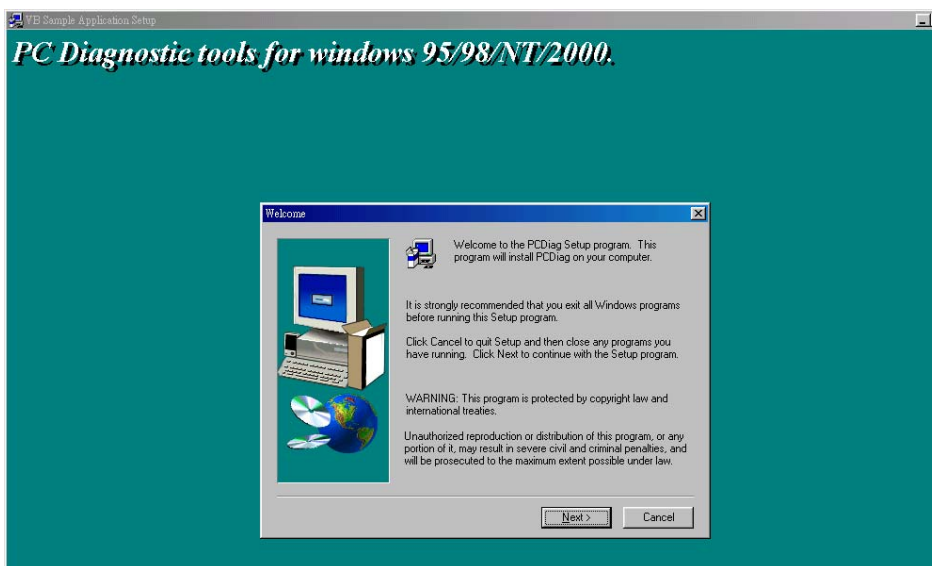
VB Sample Application Setup

PC Diagnostic tools for windows 95/98/NT/2000.

Welcome

Welcome to the PCDiag Setup program. This program will install PCDiag on your computer.

It is strongly recommended that you exit all Windows programs before running this Setup program.

Click Cancel to quit Setup and then close any programs you have running. Click Next to continue with the Setup program.

WARNING: This program is protected by copyright law and international treaties.

Unauthorized reproduction or distribution of this program, or any portion of it, may result in severe civil and criminal penalties, and will be prosecuted to the maximum extent possible under law.

Next >

Cancel